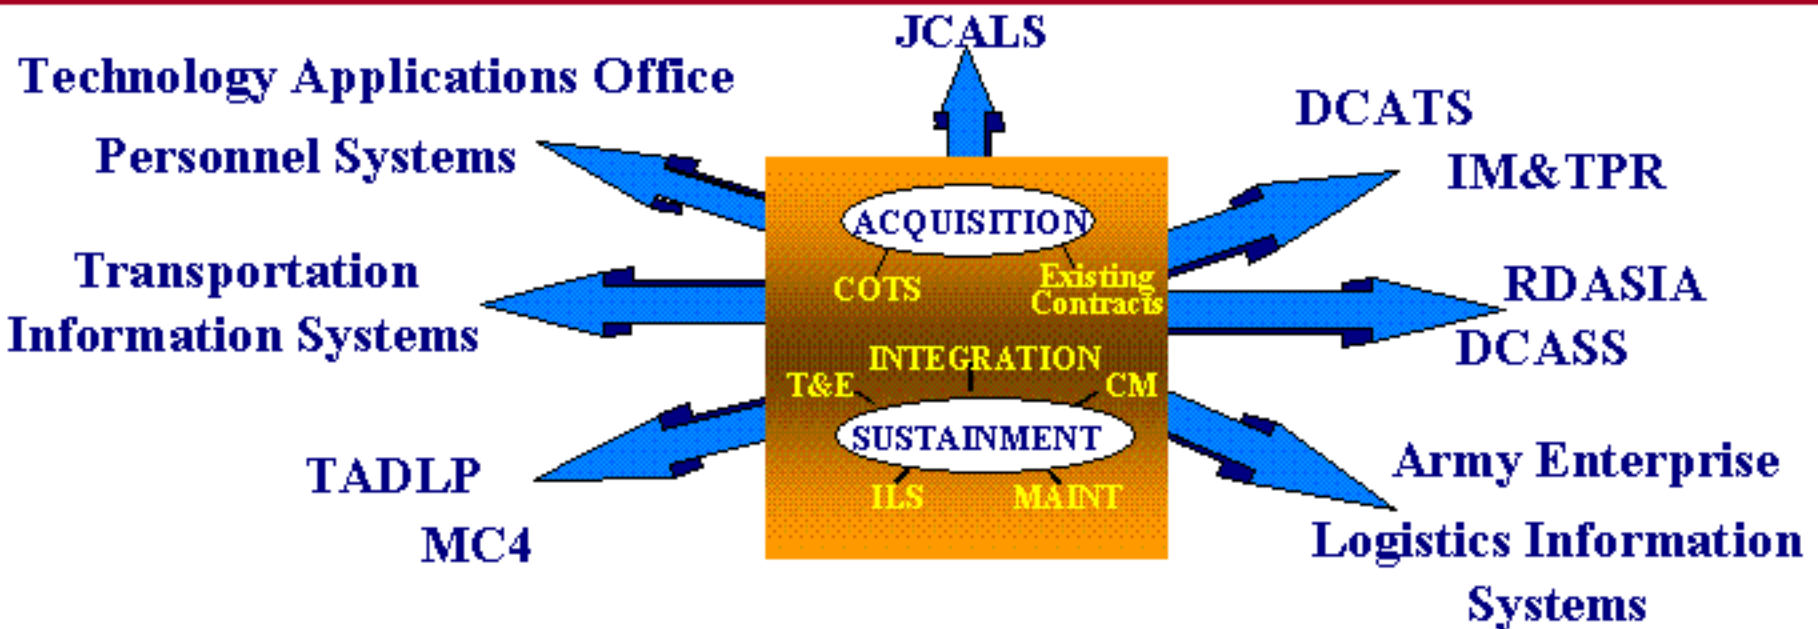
JCALS

Technology Applications Office

Personnel Systems

DCATS

IM&TPR

ACQUISITION

COTS

Existing Contracts

Transportation Information Systems

RDASIA

DCASS

INTEGRATION

T&E

CM

SUSTAINMENT

ILS

MAINT

TADLP

MC4

Army Enterprise Logistics Information Systems